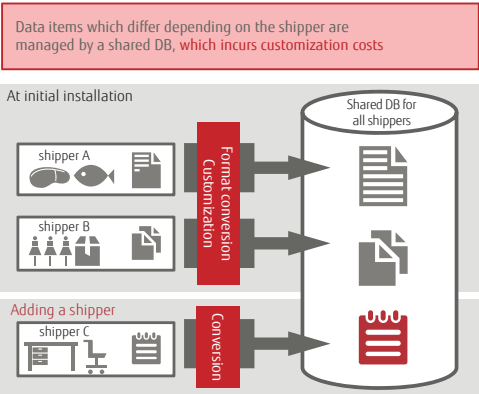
Data items which differ depending on the shipper are managed by a shared DB, which incurs customization costs

At initial installation

Shared DB for all shippers

shipper A

shipper B

Format conversion Customization

Adding a shipper

shipper C

Conversion